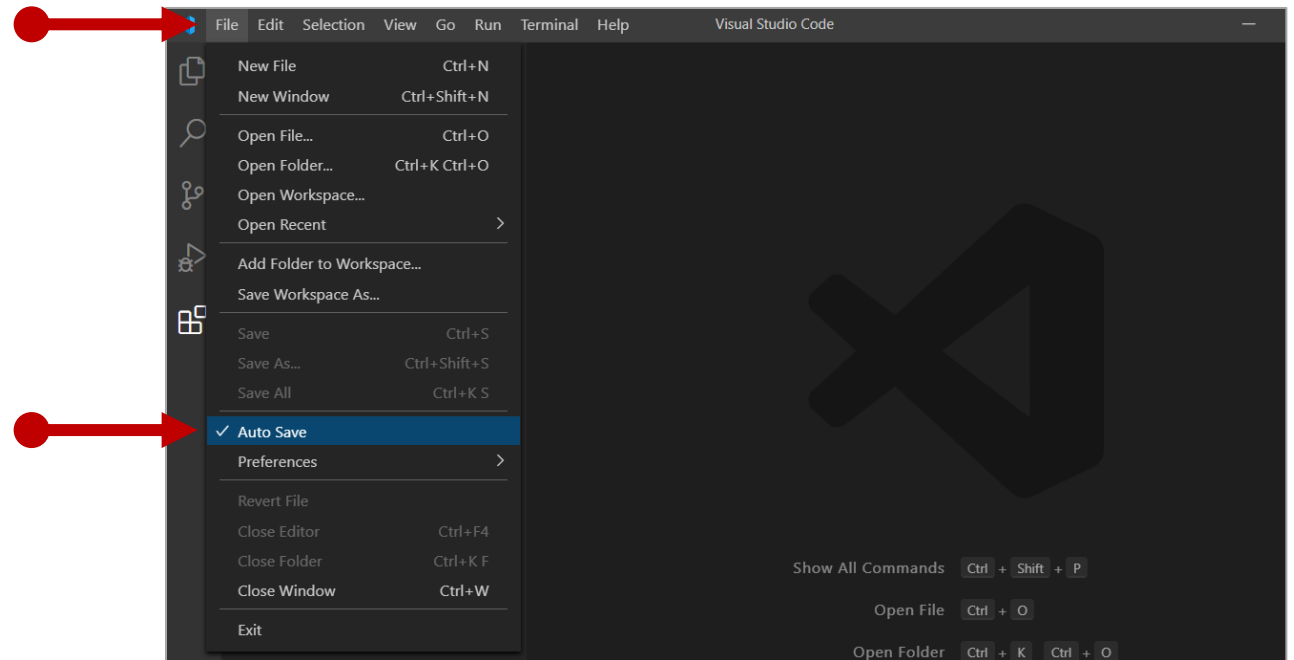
File Edit Selection View Go Run Terminal Help Visual Studio Code

New File Ctrl+N
New Window Ctrl+Shift+N

Open File... Ctrl+O
Open Folder... Ctrl+K Ctrl+O
Open Workspace...
Open Recent

Add Folder to Workspace...
Save Workspace As...

Save Ctrl+S
Save As... Ctrl+Shift+S
Save All Ctrl+K S

✓ Auto Save
Preferences

Revert File
Close Editor Ctrl+F4
Close Folder Ctrl+K F
Close Window Ctrl+W

Exit

Show All Commands Ctrl + Shift + P

Open File Ctrl + O

Open Folder Ctrl + K Ctrl + O